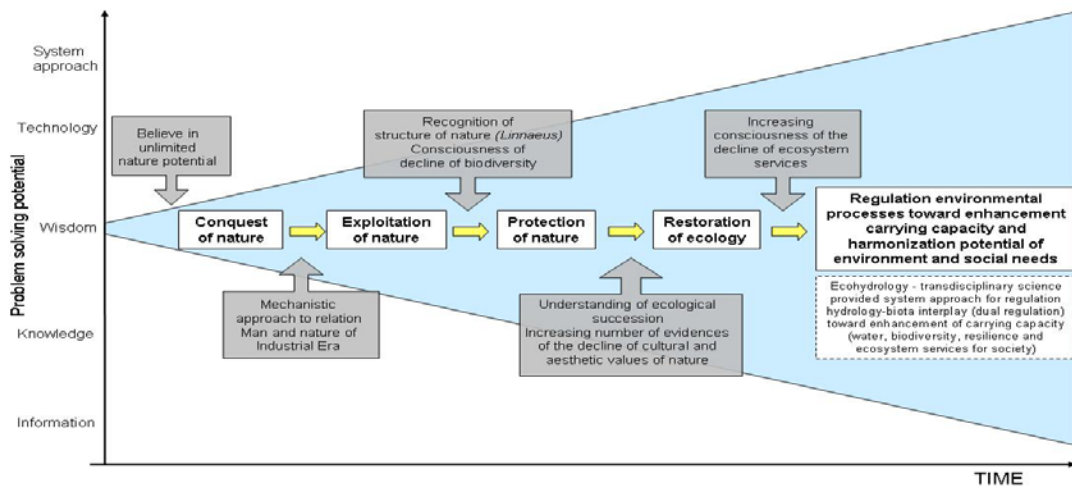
System approach

Technology

Wisdom

Knowledge

Information

Problem solving potential

Believe in unlimited nature potential

Recognition of structure of nature *(Linnaeus)* Consciousness of decline of biodiversity

Increasing consciousness of the decline of ecosystem services

Conquest of nature

Exploitation of nature

Protection of nature

Restoration of ecology

Regulation environmental processes toward enhancement carrying capacity and harmonization potential of environment and social needs

Mechanistic approach to relation Man and nature of Industrial Era

Understanding of ecological succession Increasing number of evidences of the decline of cultural and aesthetic values of nature

Ecohydrology - transdisciplinary science provided system approach for regulation hydrology-biota interplay (dual regulation) toward enhancement of carrying capacity (water, biodiversity, resilience and ecosystem services for society)

TIME